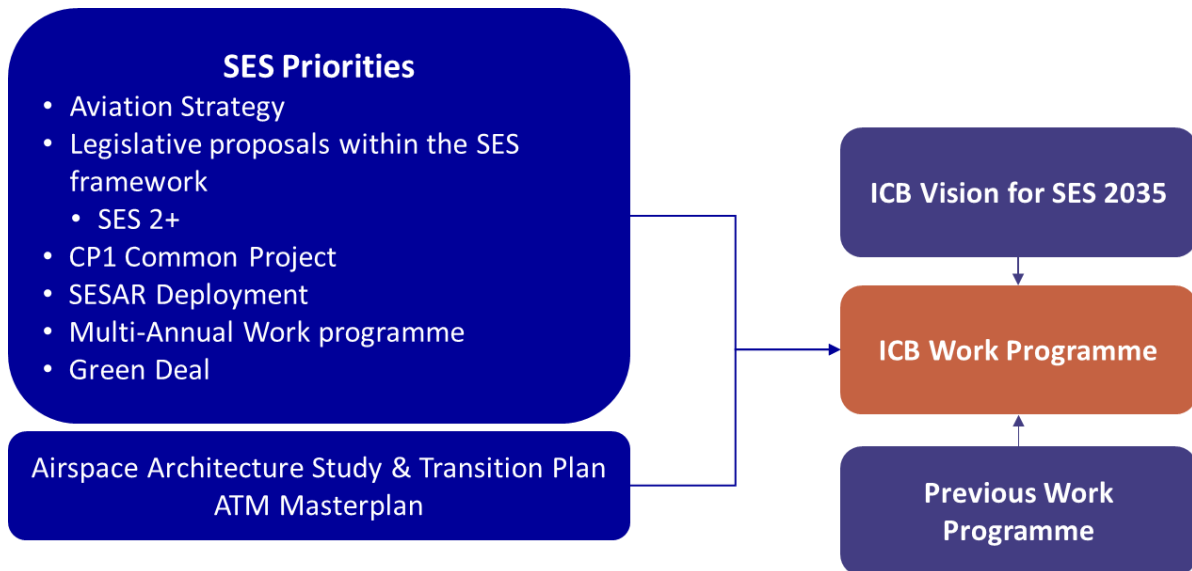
SES Priorities

- Aviation Strategy
- Legislative proposals within the SES framework
  - SES 2+
- CP1 Common Project
- SESAR Deployment
- Multi-Annual Work programme
- Green Deal

Airspace Architecture Study & Transition Plan
ATM Masterplan

ICB Vision for SES 2035

ICB Work Programme

Previous Work Programme